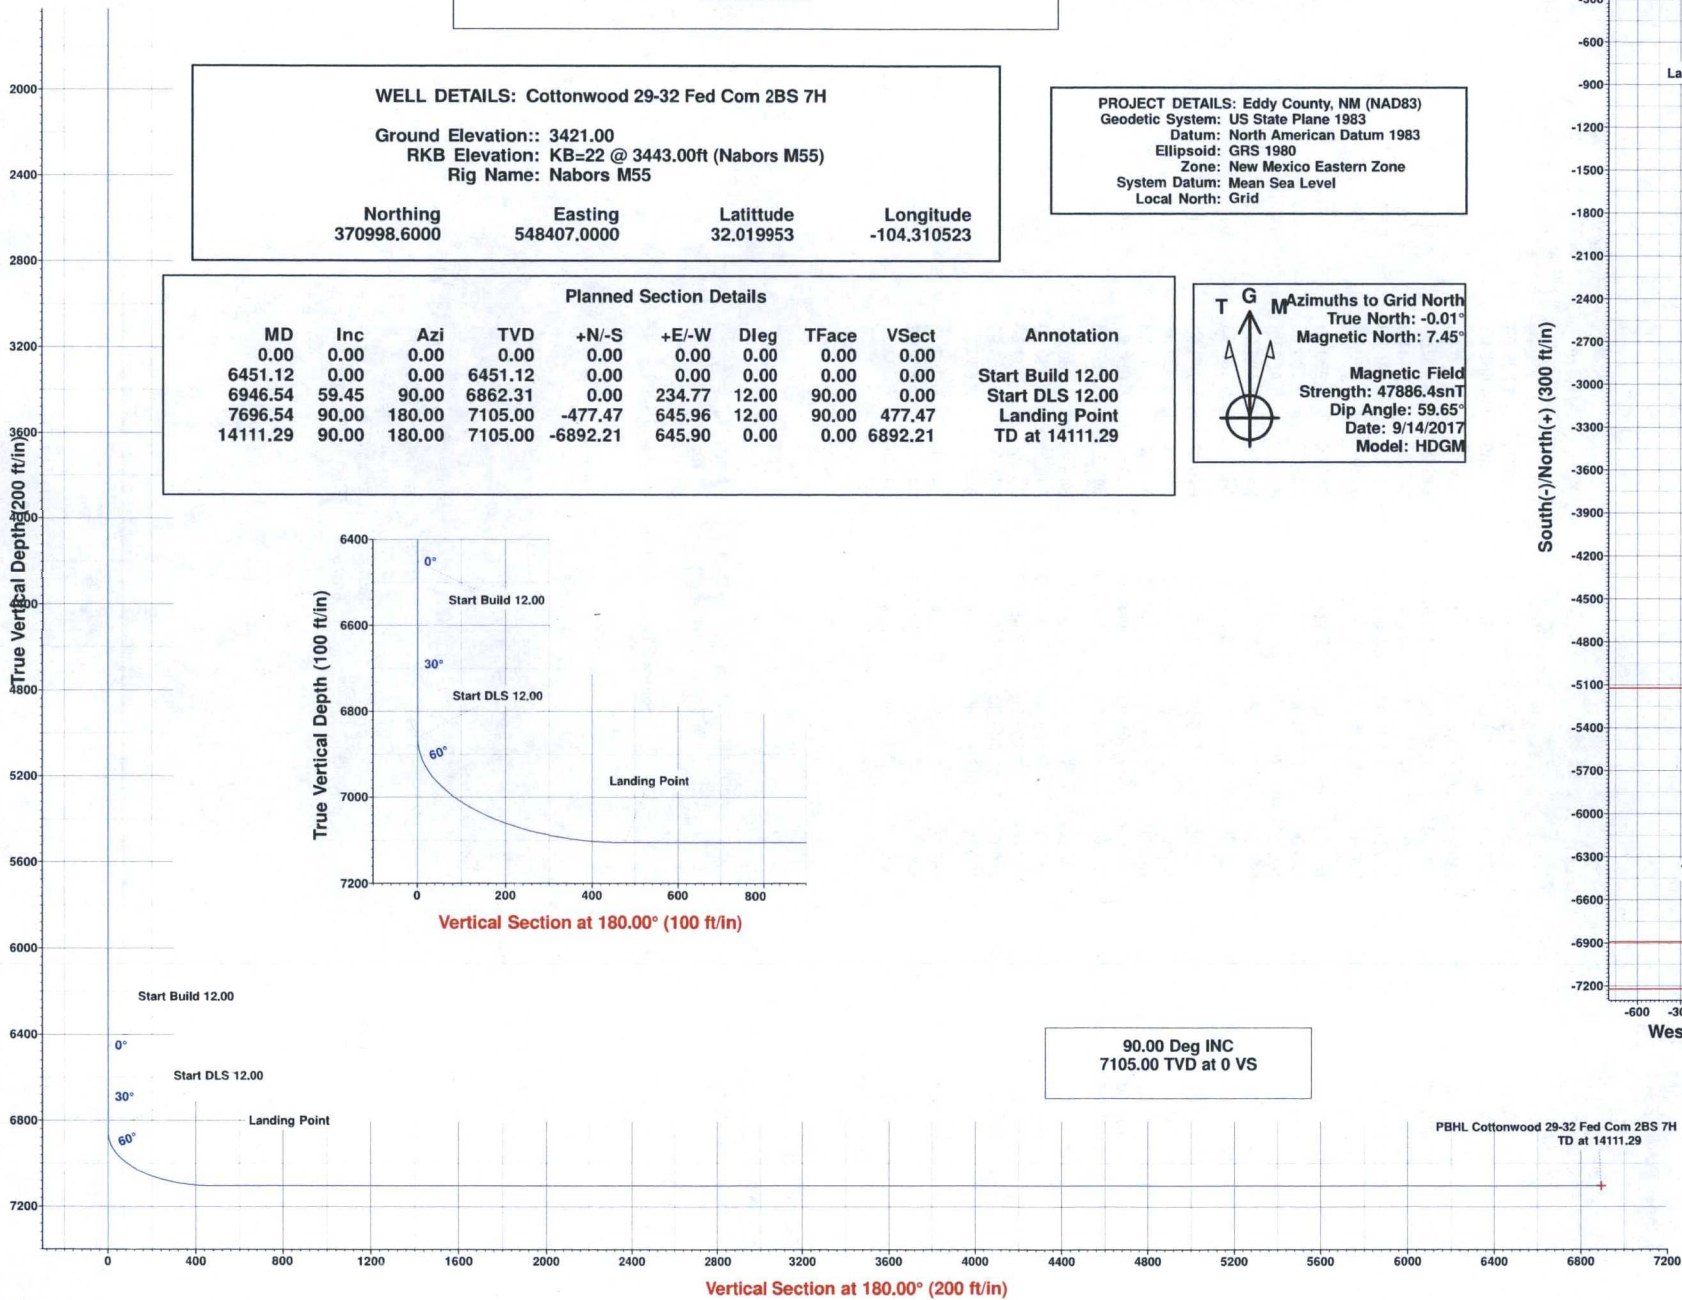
WELL DETAILS: Cottonwood 29-32 Fed Com 2BS 7H

Ground Elevation:: 3421.00
RKB Elevation: KB=22 @ 3443.00ft (Nabors M55)
Rig Name: Nabors M55

| Northing | Easting | Latittude | Longitude |
|---|---|---|---|
| 370998.6000 | 548407.0000 | 32.019953 | -104.310523 |

PROJECT DETAILS: Eddy County, NM (NAD83)
Geodetic System: US State Plane 1983
Datum: North American Datum 1983
Ellipsoid: GRS 1980
Zone: New Mexico Eastern Zone
System Datum: Mean Sea Level
Local North: Grid

Planned Section Details

| MD | Inc | Azi | TVD | +N/-S | +E/-W | Dleg | TFace | VSect | Annotation |
|---|---|---|---|---|---|---|---|---|---|
| 0.00 | 0.00 | 0.00 | 0.00 | 0.00 | 0.00 | 0.00 | 0.00 | 0.00 | |
| 6451.12 | 0.00 | 0.00 | 6451.12 | 0.00 | 0.00 | 0.00 | 0.00 | 0.00 | Start Build 12.00 |
| 6946.54 | 59.45 | 90.00 | 6862.31 | 0.00 | 234.77 | 12.00 | 90.00 | 0.00 | Start DLS 12.00 |
| 7696.54 | 90.00 | 180.00 | 7105.00 | -477.47 | 645.96 | 12.00 | 90.00 | 477.47 | Landing Point |
| 14111.29 | 90.00 | 180.00 | 7105.00 | -6892.21 | 645.90 | 0.00 | 0.00 | 6892.21 | TD at 14111.29 |

T G M Azimuths to Grid North
True North: -0.01°
Magnetic North: 7.45°

Magnetic Field
Strength: 47886.4snT
Dip Angle: 59.65°
Date: 9/14/2017
Model: HDGM

2000
2400
2800
3200
3600
4000
4400
4800
5200
5600
6000
6400
6800
7200
True Vertical Depth (200 ft/in)

6400
6600
6800
7000
7200
True Vertical Depth (100 ft/in)
0°
Start Build 12.00
30°
Start DLS 12.00
60°
Landing Point
0 200 400 600 800
Vertical Section at 180.00° (100 ft/in)

Start Build 12.00
0°
Start DLS 12.00
30°
60°
Landing Point

90.00 Deg INC
7105.00 TVD at 0 VS

PBHL Cottonwood 29-32 Fed Com 2BS 7H
TD at 14111.29

0 400 800 1200 1600 2000 2400 2800 3200 3600 4000 4400 4800 5200 5600 6000 6400 6800 7200
Vertical Section at 180.00° (200 ft/in)

-600
-900
-1200
-1500
-1800
-2100
-2400
-2700
-3000
-3300
-3600
-3900
-4200
-4500
-4800
-5100
-5400
-5700
-6000
-6300
-6600
-6900
-7200
South(-)/North(+) (300 ft/in)
-600 -3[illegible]
Wes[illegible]
La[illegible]